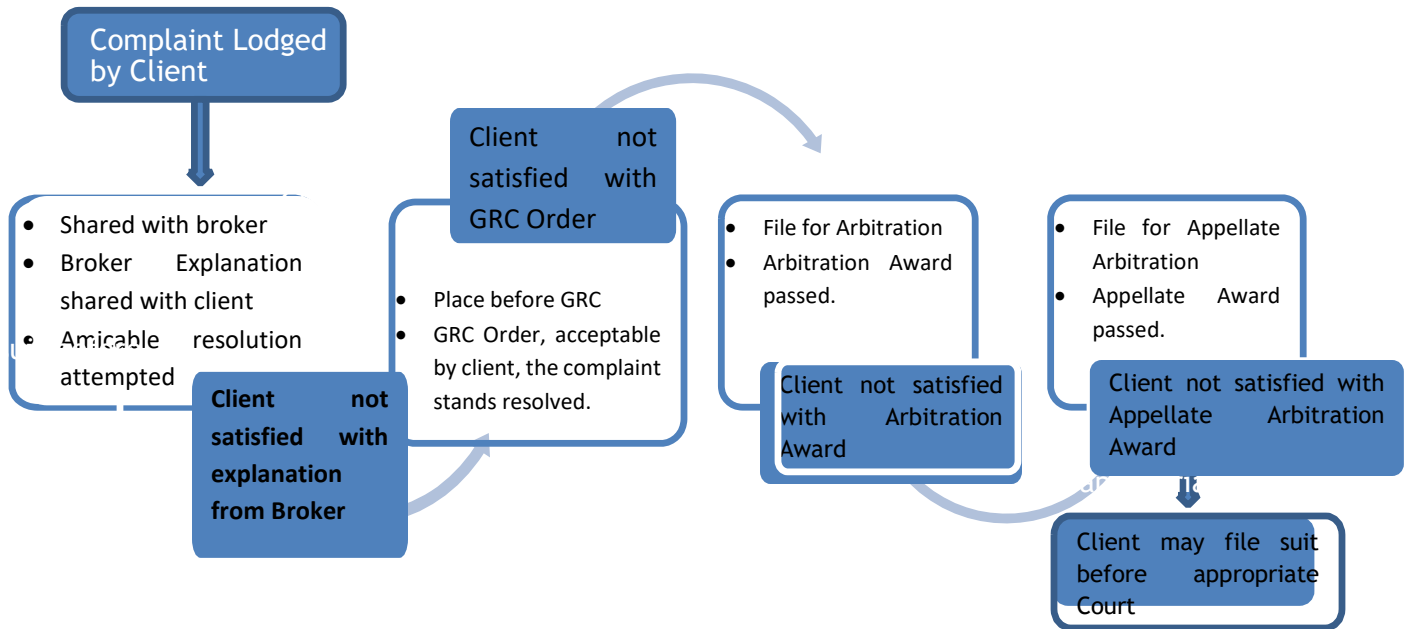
Complaint Lodged by Client

- Shared with broker
- Broker Explanation shared with client
- Amicable resolution attempted

Client not satisfied with explanation from Broker

Client not satisfied with GRC Order

- Place before GRC
- GRC Order, acceptable by client, the complaint stands resolved.

- File for Arbitration
- Arbitration Award passed.

Client not satisfied with Arbitration Award

- File for Appellate Arbitration
- Appellate Award passed.

Client not satisfied with Appellate Arbitration Award

Client may file suit before appropriate Court